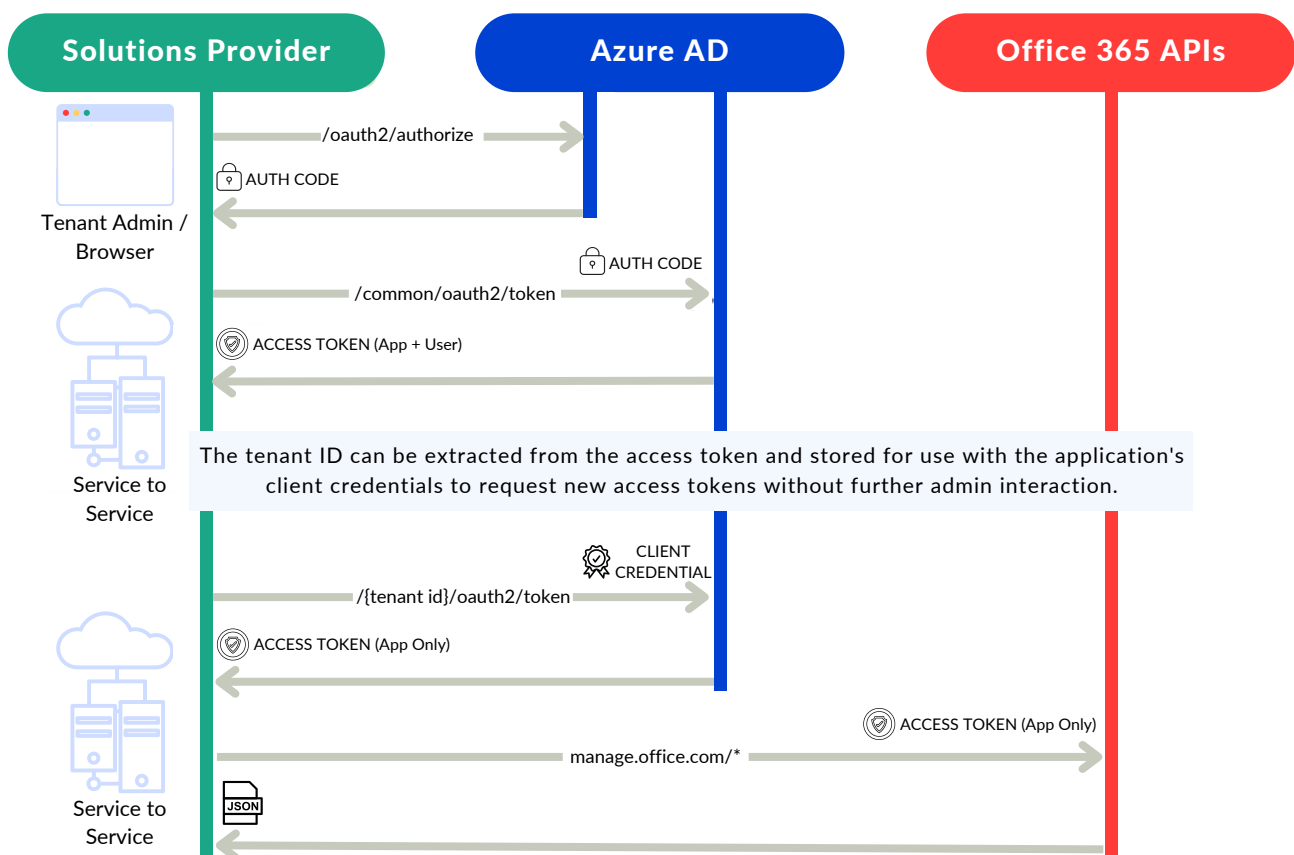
Solutions Provider

Azure AD

Office 365 APIs

/oauth2/authorize

AUTH CODE

Tenant Admin / Browser

AUTH CODE

/common/oauth2/token

ACCESS TOKEN (App + User)

The tenant ID can be extracted from the access token and stored for use with the application's client credentials to request new access tokens without further admin interaction.

Service to Service

CLIENT CREDENTIAL

/{tenant id}/oauth2/token

ACCESS TOKEN (App Only)

ACCESS TOKEN (App Only)

manage.office.com/*

JSON

Service to Service